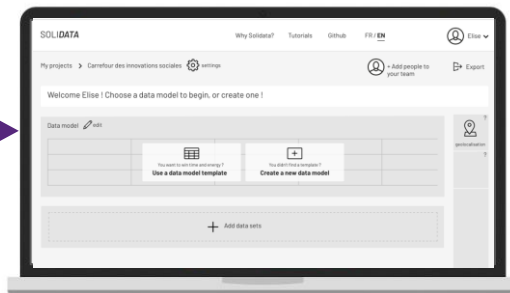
SOLIDATA

Why Solidata? Tutorials Github FR / EN Elise

My projects > Carrefour des innovations sociales settings

+ Add people to your team

Export

Welcome Elise ! Choose a data model to begin, or create one !

Data model edit

geolocalisation

You want to win time and energy ?
Use a data model template

You didn't find a template ?
Create a new data model

+ Add data sets